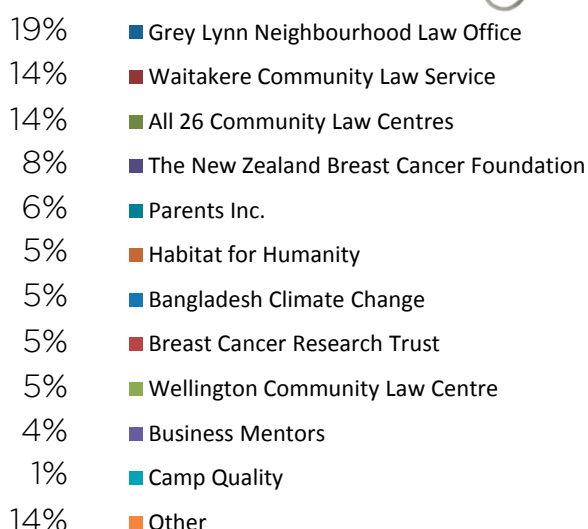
19% Grey Lynn Neighbourhood Law Office
14% Waitakere Community Law Service
14% All 26 Community Law Centres
8% The New Zealand Breast Cancer Foundation
6% Parents Inc.
5% Habitat for Humanity
5% Bangladesh Climate Change
5% Breast Cancer Research Trust
5% Wellington Community Law Centre
4% Business Mentors
1% Camp Quality
14% Other